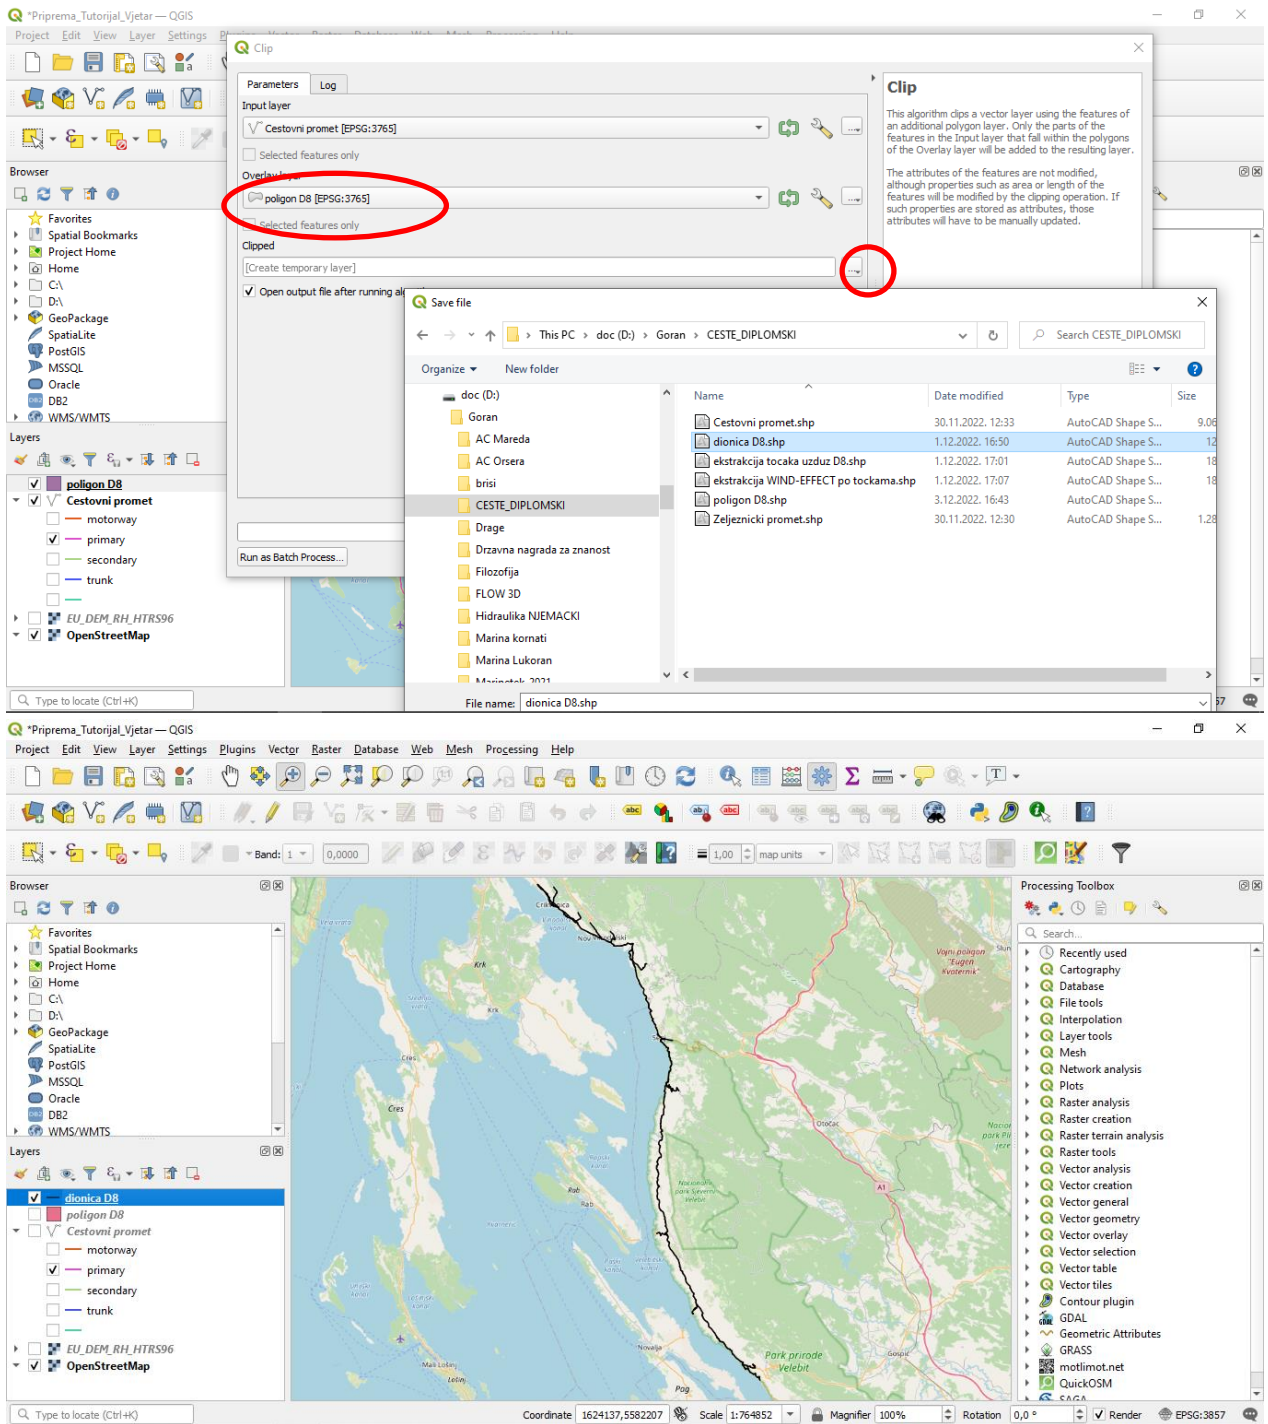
*Priprema_Tutorijal_Vjetar — QGIS
Project Edit View Layer Settings

Clip

Parameters Log

Input layer
Cestovni promet [EPSG:3765]
Selected features only
Overlay layer
poligon D8 [EPSG:3765]
Selected features only
Clipped
[Create temporary layer]
Open output file after running al

Run as Batch Process...

Clip

This algorithm clips a vector layer using the features of an additional polygon layer. Only the parts of the features in the Input layer that fall within the polygons of the Overlay layer will be added to the resulting layer.

The attributes of the features are not modified, although properties such as area or length of the features will be modified by the clipping operation. If such properties are stored as attributes, those attributes will have to be manually updated.

Save file

This PC > doc (D:) > Goran > CESTE_DIPLOMSKI
Search CESTE_DIPLOMSKI
Organize New folder

doc (D:)
Goran
AC Mareda
AC Orsera
brisi
CESTE_DIPLOMSKI
Drage
Drzavna nagrada za znanost
Filozofija
FLOW 3D
Hidraulika NJEMACKI
Marina kornati
Marina Lukoran

| Name | Date modified | Type | Size |
|---|---|---|---|
| Cestovni promet.shp | 30.11.2022. 12:33 | AutoCAD Shape S... | 9.06 |
| dionica D8.shp | 1.12.2022. 16:50 | AutoCAD Shape S... | 12 |
| ekstrakcija tocaka uzduz D8.shp | 1.12.2022. 17:01 | AutoCAD Shape S... | 18 |
| ekstrakcija WIND-EFFECT po tockama.shp | 1.12.2022. 17:07 | AutoCAD Shape S... | 18 |
| poligon D8.shp | 3.12.2022. 16:43 | AutoCAD Shape S... | |
| Zeljeznicki promet.shp | 30.11.2022. 12:30 | AutoCAD Shape S... | 1.28 |

File name: dionica D8.shp

Browser
Favorites
Spatial Bookmarks
Project Home
Home
C:\
D:\
GeoPackage
SpatiaLite
PostGIS
MSSQL
Oracle
DB2
WMS/WMTS

Layers
poligon D8
Cestovni promet
motorway
primary
secondary
trunk
EU_DEM_RH_HTRS96
OpenStreetMap

Type to locate (Ctrl+K)

*Priprema_Tutorijal_Vjetar — QGIS
Project Edit View Layer Settings Plugins Vector Raster Database Web Mesh Processing Help

Band: 1 0,0000 1,00 map units

Browser
Favorites
Spatial Bookmarks
Project Home
Home
C:\
D:\
GeoPackage
SpatiaLite
PostGIS
MSSQL
Oracle
DB2
WMS/WMTS

Layers
dionica D8
poligon D8
Cestovni promet
motorway
primary
secondary
trunk
EU_DEM_RH_HTRS96
OpenStreetMap

Processing Toolbox
Search...
Recently used
Cartography
Database
File tools
Interpolation
Layer tools
Mesh
Network analysis
Plots
Raster analysis
Raster creation
Raster terrain analysis
Raster tools
Vector analysis
Vector creation
Vector general
Vector geometry
Vector overlay
Vector selection
Vector table
Vector tiles
Contour plugin
GDAL
Geometric Attributes
GRASS
motlimot.net
QuickOSM

Krk
Cres
Rab
Pag
Park prirode Velebit
Otočac
Gospić
Novalja
A1

Type to locate (Ctrl+K)
Coordinate 1624137,5582207 Scale 1:764852 Magnifier 100% Rotation 0,0 ° Render EPSG:3857